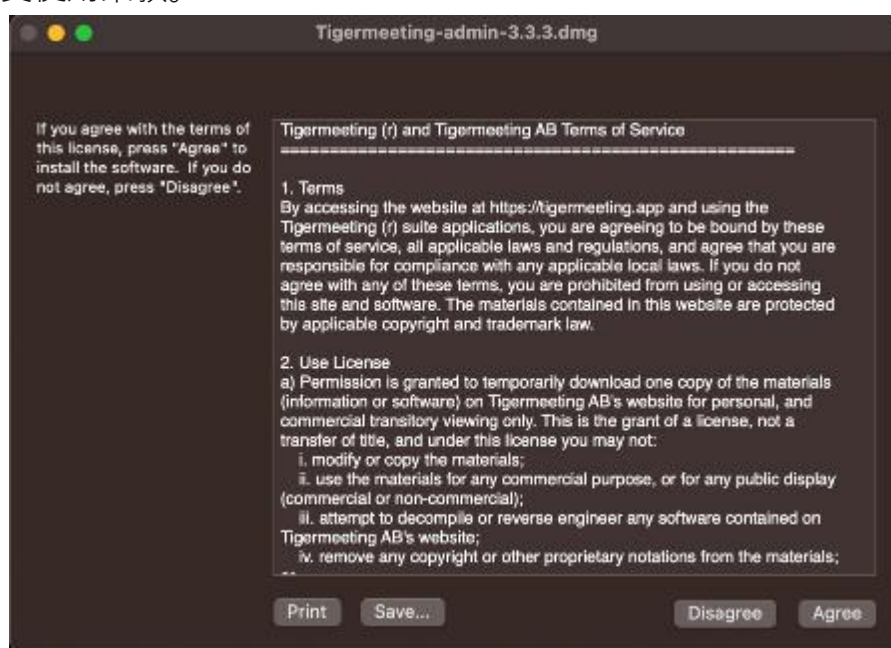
Tigermeeting-admin-3.3.3.dmg

If you agree with the terms of this license, press "Agree" to install the software. If you do not agree, press "Disagree".

Tigermeeting (r) and Tigermeeting AB Terms of Service
==========================================

1. Terms
By accessing the website at https://tigermeeting.app and using the Tigermeeting (r) suite applications, you are agreeing to be bound by these terms of service, all applicable laws and regulations, and agree that you are responsible for compliance with any applicable local laws. If you do not agree with any of these terms, you are prohibited from using or accessing this site and software. The materials contained in this website are protected by applicable copyright and trademark law.

2. Use License
a) Permission is granted to temporarily download one copy of the materials (information or software) on Tigermeeting AB's website for personal, and commercial transitory viewing only. This is the grant of a license, not a transfer of title, and under this license you may not:
i. modify or copy the materials;
ii. use the materials for any commercial purpose, or for any public display (commercial or non-commercial);
iii. attempt to decompile or reverse engineer any software contained on Tigermeeting AB's website;
iv. remove any copyright or other proprietary notations from the materials;
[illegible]

Print Save... Disagree Agree